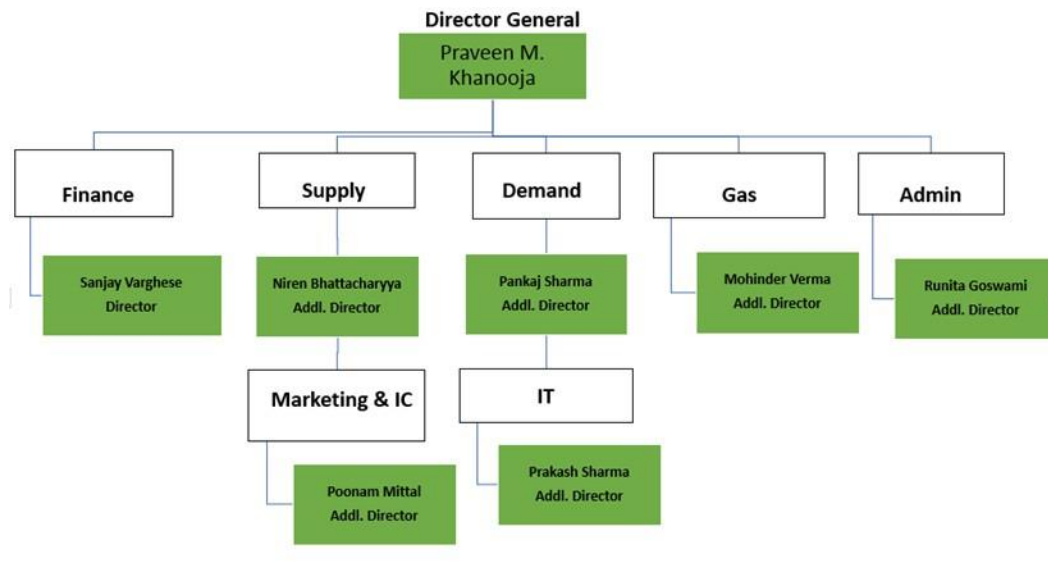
Director General

Praveen M. Khanooja

Finance

Sanjay Varghese
Director

Supply

Niren Bhattacharyya
Addl. Director

Marketing & IC

Poonam Mittal
Addl. Director

Demand

Pankaj Sharma
Addl. Director

IT

Prakash Sharma
Addl. Director

Gas

Mohinder Verma
Addl. Director

Admin

Runita Goswami
Addl. Director